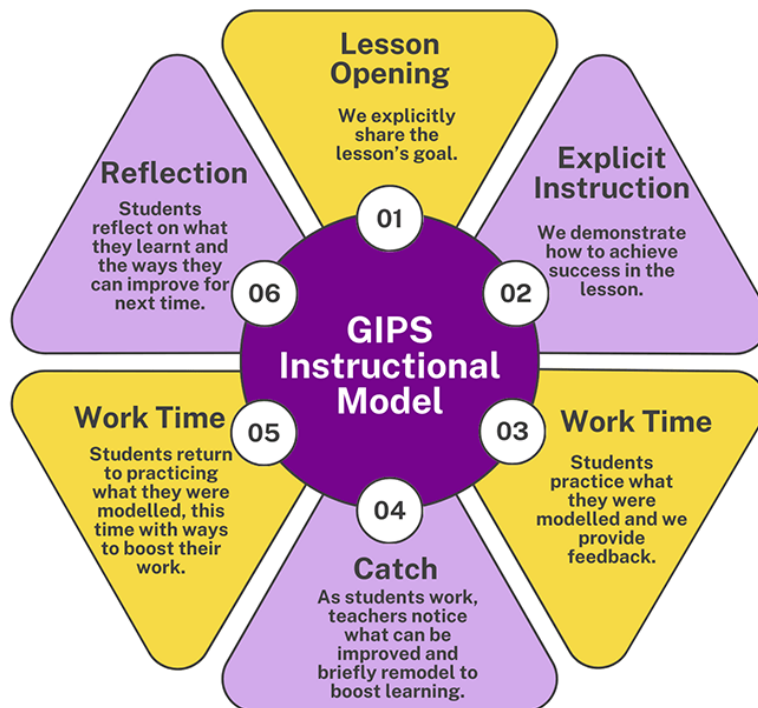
GIPS Instructional Model

01

Lesson Opening

We explicitly share the lesson's goal.

02

Explicit Instruction

We demonstrate how to achieve success in the lesson.

03

Work Time

Students practice what they were modelled and we provide feedback.

04

Catch

As students work, teachers notice what can be improved and briefly remodel to boost learning.

05

Work Time

Students return to practicing what they were modelled, this time with ways to boost their work.

06

Reflection

Students reflect on what they learnt and the ways they can improve for next time.